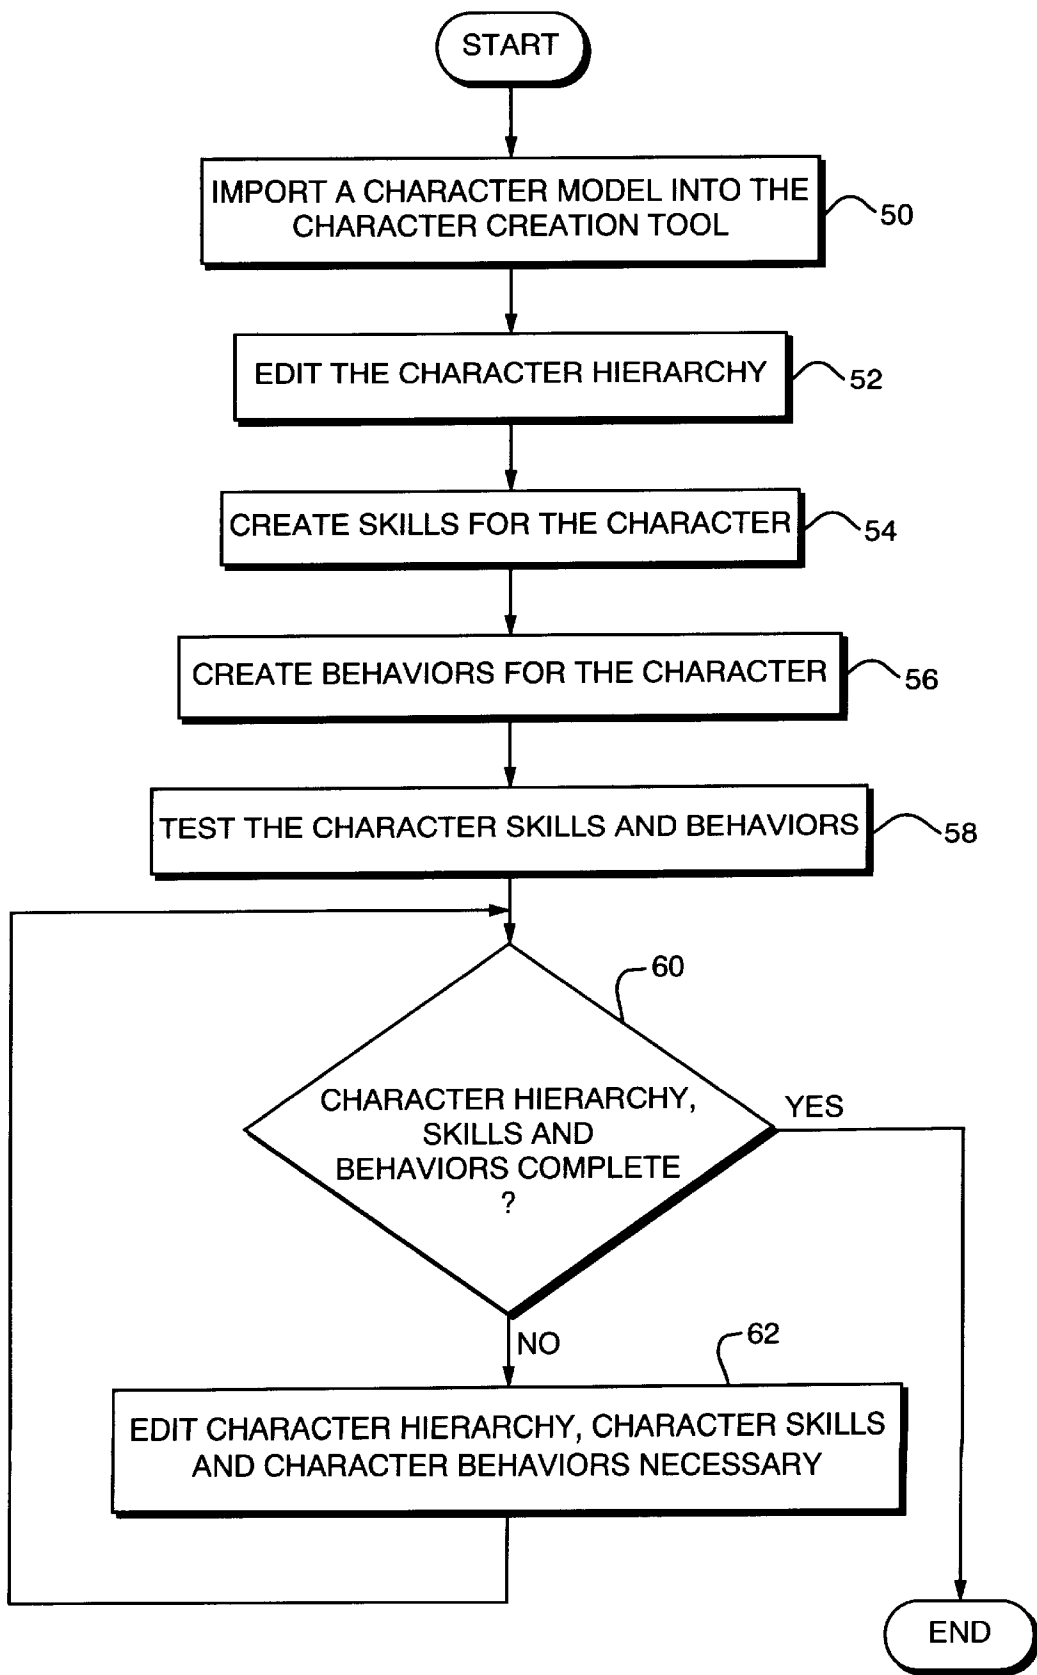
START

IMPORT A CHARACTER MODEL INTO THE CHARACTER CREATION TOOL

50

EDIT THE CHARACTER HIERARCHY

52

CREATE SKILLS FOR THE CHARACTER

54

CREATE BEHAVIORS FOR THE CHARACTER

56

TEST THE CHARACTER SKILLS AND BEHAVIORS

58

60

CHARACTER HIERARCHY, SKILLS AND BEHAVIORS COMPLETE ?

YES

NO

62

EDIT CHARACTER HIERARCHY, CHARACTER SKILLS AND CHARACTER BEHAVIORS NECESSARY

END